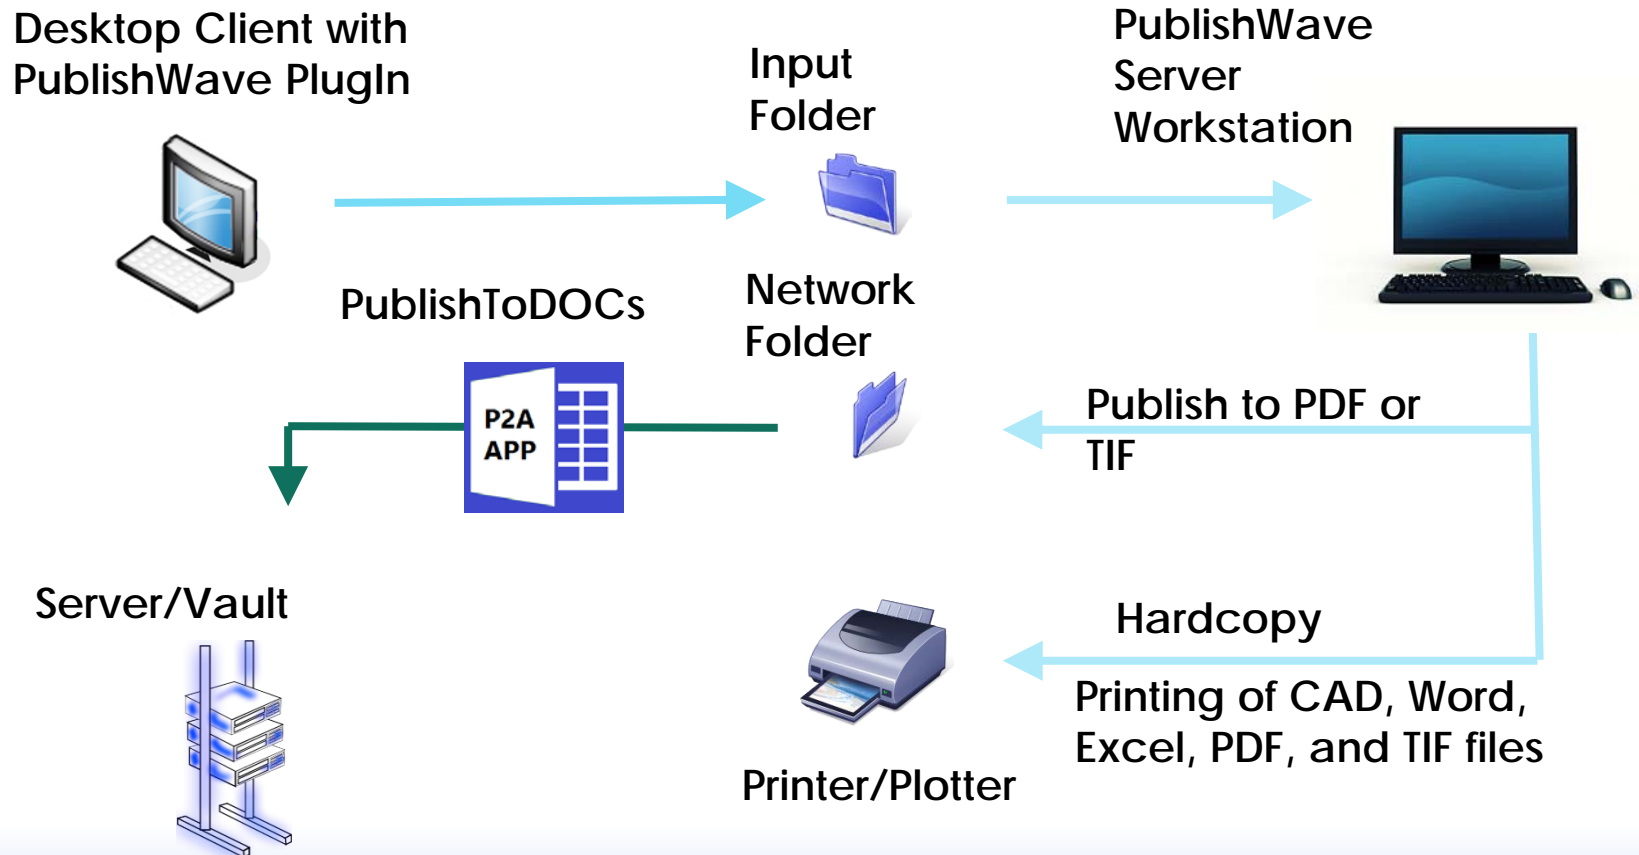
Desktop Client with PublishWave PlugIn

Input Folder

PublishWave Server Workstation

PublishToDOCs

Network Folder

P2A APP

Publish to PDF or TIF

Server/Vault

Hardcopy

Printing of CAD, Word, Excel, PDF, and TIF files

Printer/Plotter